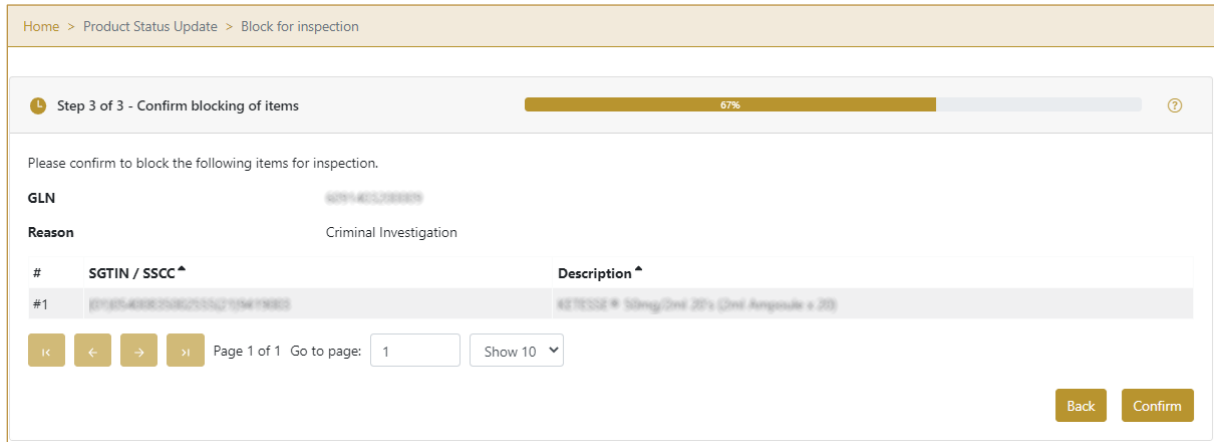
Home > Product Status Update > Block for inspection

Step 3 of 3 - Confirm blocking of items

67%

?

Please confirm to block the following items for inspection.

GLN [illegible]

Reason Criminal Investigation

| # | SGTIN / SSCC | Description |
|---|---|---|
| #1 | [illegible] | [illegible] |

Page 1 of 1 Go to page: 1 Show 10

Back Confirm